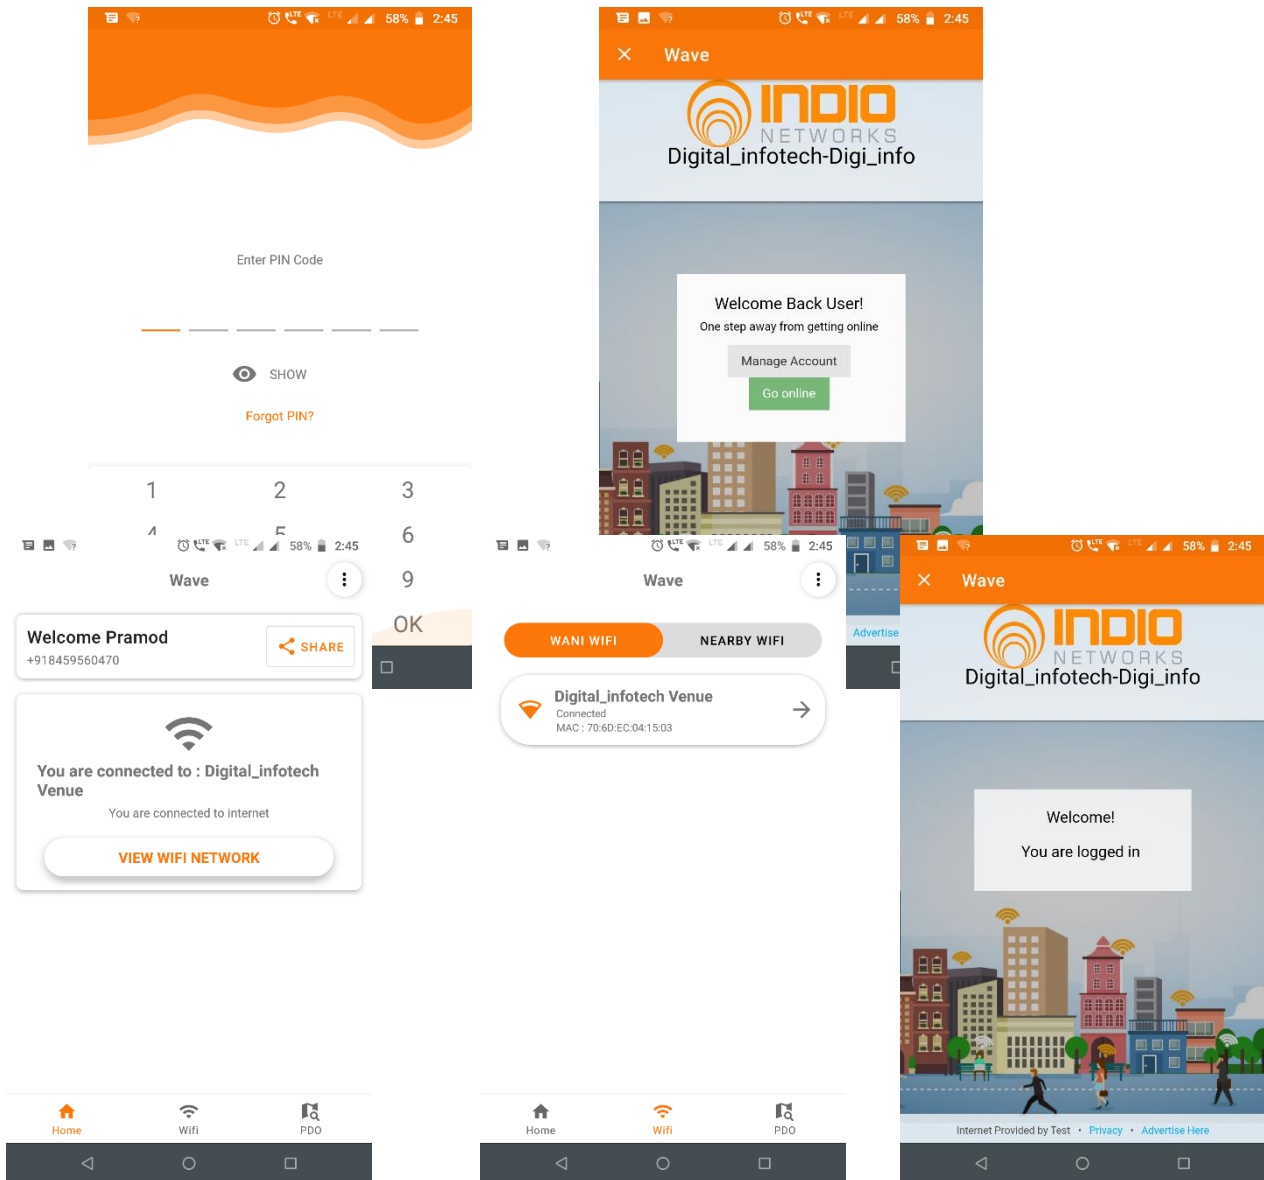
58% 2:45

Enter PIN Code

SHOW

Forgot PIN?

1 2 3
4 5 6
9
OK

58% 2:45

× Wave

INDIO NETWORKS
Digital_infotech-Digi_info

Welcome Back User!
One step away from getting online

Manage Account

Go online

Advertise

58% 2:45

Wave

Welcome Pramod
+918459560470

SHARE

You are connected to : Digital_infotech Venue

You are connected to internet

VIEW WIFI NETWORK

Home Wifi PDO

58% 2:45

Wave

WANI WIFI NEARBY WIFI

Digital_infotech Venue
Connected
MAC : 70:6D:EC:04:15:03

Home Wifi PDO

58% 2:45

× Wave

INDIO NETWORKS
Digital_infotech-Digi_info

Welcome!

You are logged in

Internet Provided by Test • Privacy • Advertise Here